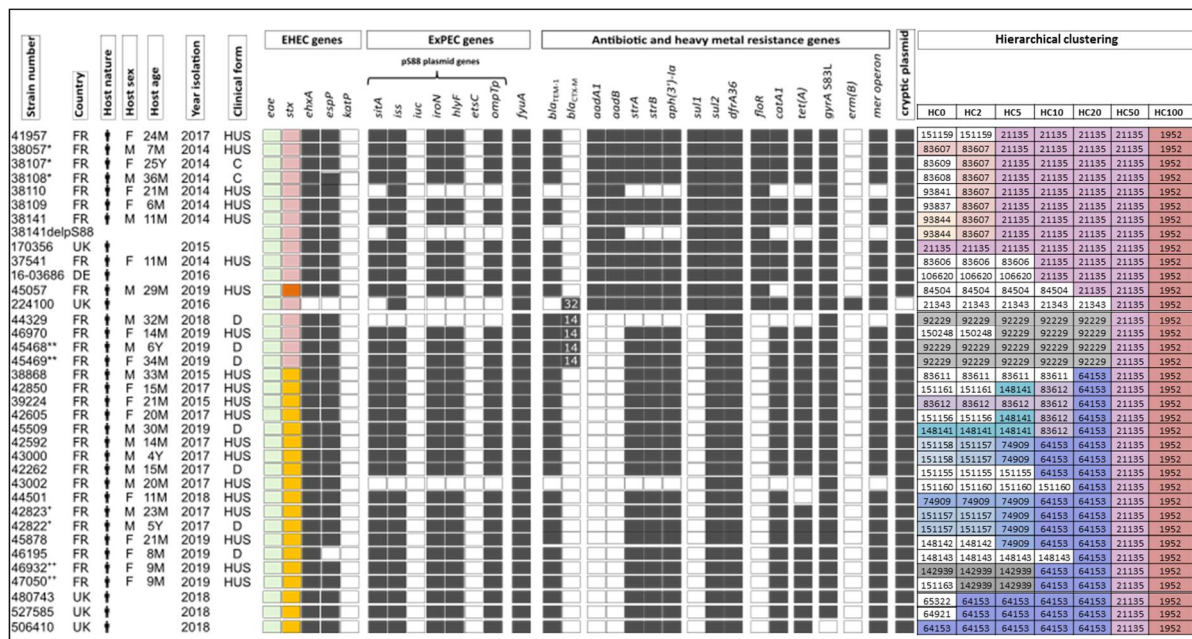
Strain number | Country | Host nature | Host sex | Host age | Year isolation | Clinical form

EHEC genes: eae, stx, ehxA, espP, katP

ExPEC genes: pS88 plasmid genes: sitA, iss, iuc, iroN, hlyF, etsC, ompTp; fyuA

Antibiotic and heavy metal resistance genes: $bla_{TEM-1}$, $bla_{CTX-M}$, aadA1, aadB, strA, strB, aph(3')-Ia, sul1, sul2, dfrA36, floR, catA1, tet(A), gyrA S83L, erm(B), mer operon

cryptic plasmid

Hierarchical clustering

| Strain number | Country | Host nature | Host sex | Host age | Year isolation | Clinical form | HC0 | HC2 | HC5 | HC10 | HC20 | HC50 | HC100 |
|---|---|---|---|---|---|---|---|---|---|---|---|---|---|
| 41957 | FR | | F | 24M | 2017 | HUS | 151159 | 151159 | 21135 | 21135 | 21135 | 21135 | 1952 |
| 38057* | FR | | M | 7M | 2014 | HUS | 83607 | 83607 | 21135 | 21135 | 21135 | 21135 | 1952 |
| 38107* | FR | | F | 25Y | 2014 | C | 83609 | 83607 | 21135 | 21135 | 21135 | 21135 | 1952 |
| 38108* | FR | | M | 36M | 2014 | C | 83608 | 83607 | 21135 | 21135 | 21135 | 21135 | 1952 |
| 38110 | FR | | F | 21M | 2014 | HUS | 93841 | 83607 | 21135 | 21135 | 21135 | 21135 | 1952 |
| 38109 | FR | | F | 6M | 2014 | HUS | 93837 | 83607 | 21135 | 21135 | 21135 | 21135 | 1952 |
| 38141 | FR | | M | 11M | 2014 | HUS | 93844 | 83607 | 21135 | 21135 | 21135 | 21135 | 1952 |
| 38141delpS88 | | | | | | | 93844 | 83607 | 21135 | 21135 | 21135 | 21135 | 1952 |
| 170356 | UK | | | | 2015 | | 21135 | 21135 | 21135 | 21135 | 21135 | 21135 | 1952 |
| 37541 | FR | | F | 11M | 2014 | HUS | 83606 | 83606 | 83606 | 21135 | 21135 | 21135 | 1952 |
| 16-03686 | DE | | | | 2016 | | 106620 | 106620 | 106620 | 21135 | 21135 | 21135 | 1952 |
| 45057 | FR | | M | 29M | 2019 | HUS | 84504 | 84504 | 84504 | 84504 | 21135 | 21135 | 1952 |
| 224100 | UK | | | | 2016 | | 21343 | 21343 | 21343 | 21343 | 21343 | 21135 | 1952 |
| 44329 | FR | | M | 32M | 2018 | D | 92229 | 92229 | 92229 | 92229 | 92229 | 21135 | 1952 |
| 46970 | FR | | F | 14M | 2019 | HUS | 150248 | 150248 | 92229 | 92229 | 92229 | 21135 | 1952 |
| 45468** | FR | | M | 6Y | 2019 | D | 92229 | 92229 | 92229 | 92229 | 92229 | 21135 | 1952 |
| 45469** | FR | | F | 34M | 2019 | D | 92229 | 92229 | 92229 | 92229 | 92229 | 21135 | 1952 |
| 38868 | FR | | M | 33M | 2015 | HUS | 83611 | 83611 | 83611 | 83611 | 64153 | 21135 | 1952 |
| 42850 | FR | | F | 15M | 2017 | HUS | 151161 | 151161 | 148141 | 83612 | 64153 | 21135 | 1952 |
| 39224 | FR | | F | 21M | 2015 | HUS | 83612 | 83612 | 83612 | 83612 | 64153 | 21135 | 1952 |
| 42605 | FR | | F | 20M | 2017 | HUS | 151156 | 151156 | 148141 | 83612 | 64153 | 21135 | 1952 |
| 45509 | FR | | M | 30M | 2019 | D | 148141 | 148141 | 148141 | 83612 | 64153 | 21135 | 1952 |
| 42592 | FR | | M | 14M | 2017 | HUS | 151158 | 151157 | 74909 | 64153 | 64153 | 21135 | 1952 |
| 43000 | FR | | M | 4Y | 2017 | HUS | 151158 | 151157 | 74909 | 64153 | 64153 | 21135 | 1952 |
| 42262 | FR | | M | 15M | 2017 | D | 151155 | 151155 | 151155 | 64153 | 64153 | 21135 | 1952 |
| 43002 | FR | | M | 20M | 2017 | HUS | 151160 | 151160 | 151160 | 151160 | 64153 | 21135 | 1952 |
| 44501 | FR | | F | 11M | 2018 | HUS | 74909 | 74909 | 74909 | 64153 | 64153 | 21135 | 1952 |
| 42823* | FR | | M | 23M | 2017 | HUS | 151157 | 151157 | 74909 | 64153 | 64153 | 21135 | 1952 |
| 42822* | FR | | M | 5Y | 2017 | D | 151157 | 151157 | 74909 | 64153 | 64153 | 21135 | 1952 |
| 45878 | FR | | F | 21M | 2019 | HUS | 148142 | 148142 | 74909 | 64153 | 64153 | 21135 | 1952 |
| 46195 | FR | | F | 8M | 2019 | D | 148143 | 148143 | 148143 | 148143 | 64153 | 21135 | 1952 |
| 46932** | FR | | F | 9M | 2019 | HUS | 142939 | 142939 | 142939 | 64153 | 64153 | 21135 | 1952 |
| 47050** | FR | | F | 9M | 2019 | HUS | 151163 | 142939 | 142939 | 64153 | 64153 | 21135 | 1952 |
| 480743 | UK | | | | 2018 | | 65322 | 64153 | 64153 | 64153 | 64153 | 21135 | 1952 |
| 527585 | UK | | | | 2018 | | 64921 | 64153 | 64153 | 64153 | 64153 | 21135 | 1952 |
| 506410 | UK | | | | 2018 | | 64153 | 64153 | 64153 | 64153 | 64153 | 21135 | 1952 |

32
14
14
14
14